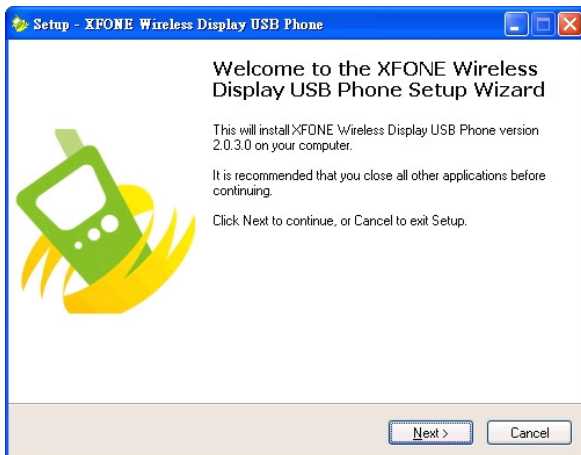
Setup - XFONE Wireless Display USB Phone

Welcome to the XFONE Wireless Display USB Phone Setup Wizard

This will install XFONE Wireless Display USB Phone version 2.0.3.0 on your computer.

It is recommended that you close all other applications before continuing.

Click Next to continue, or Cancel to exit Setup.

Next >

Cancel